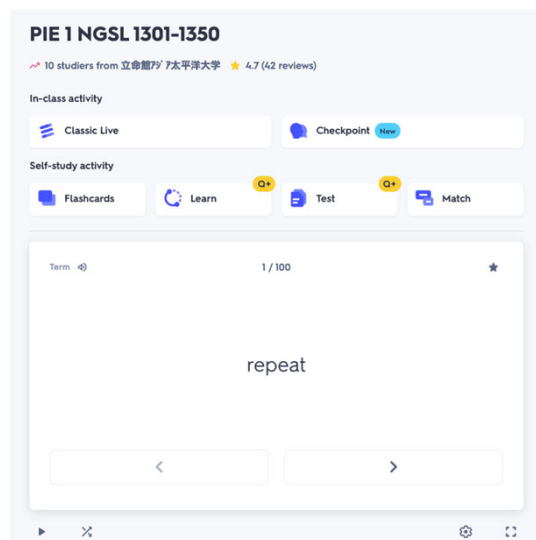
PIE 1 NGSL 1301-1350

10 studiers from 立命館ｱｼﾞｱ太平洋大学 4.7 (42 reviews)

In-class activity

Classic Live

Checkpoint New

Self-study activity

Flashcards

Learn Q+

Test Q+

Match

Term

1 / 100

repeat